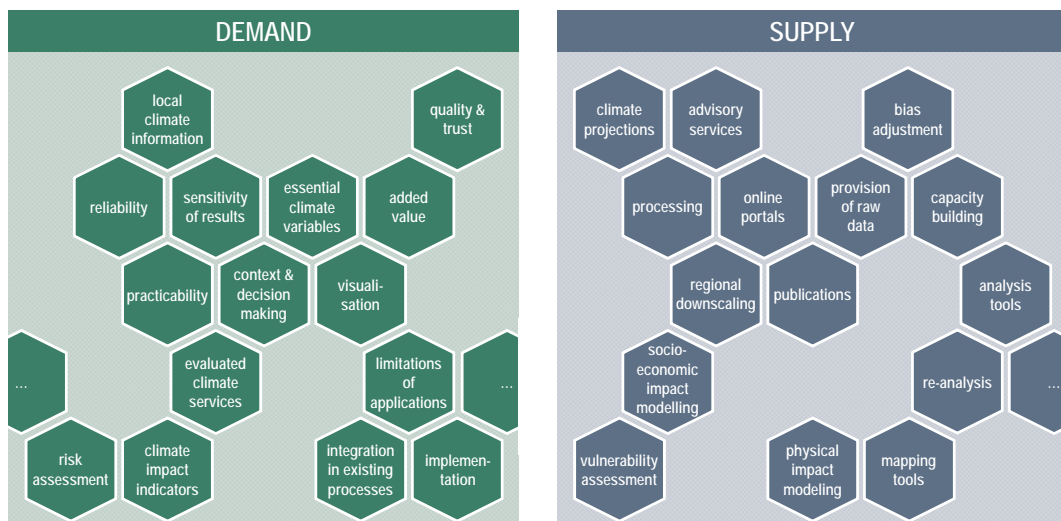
DEMAND

local climate information

quality & trust

reliability

sensitivity of results

essential climate variables

added value

practicability

context & decision making

visualisation

...

evaluated climate services

limitations of applications

...

risk assessment

climate impact indicators

integration in existing processes

implementation

SUPPLY

climate projections

advisory services

bias adjustment

processing

online portals

provision of raw data

capacity building

regional downscaling

publications

analysis tools

socio-economic impact modelling

re-analysis

...

vulnerability assessment

physical impact modeling

mapping tools